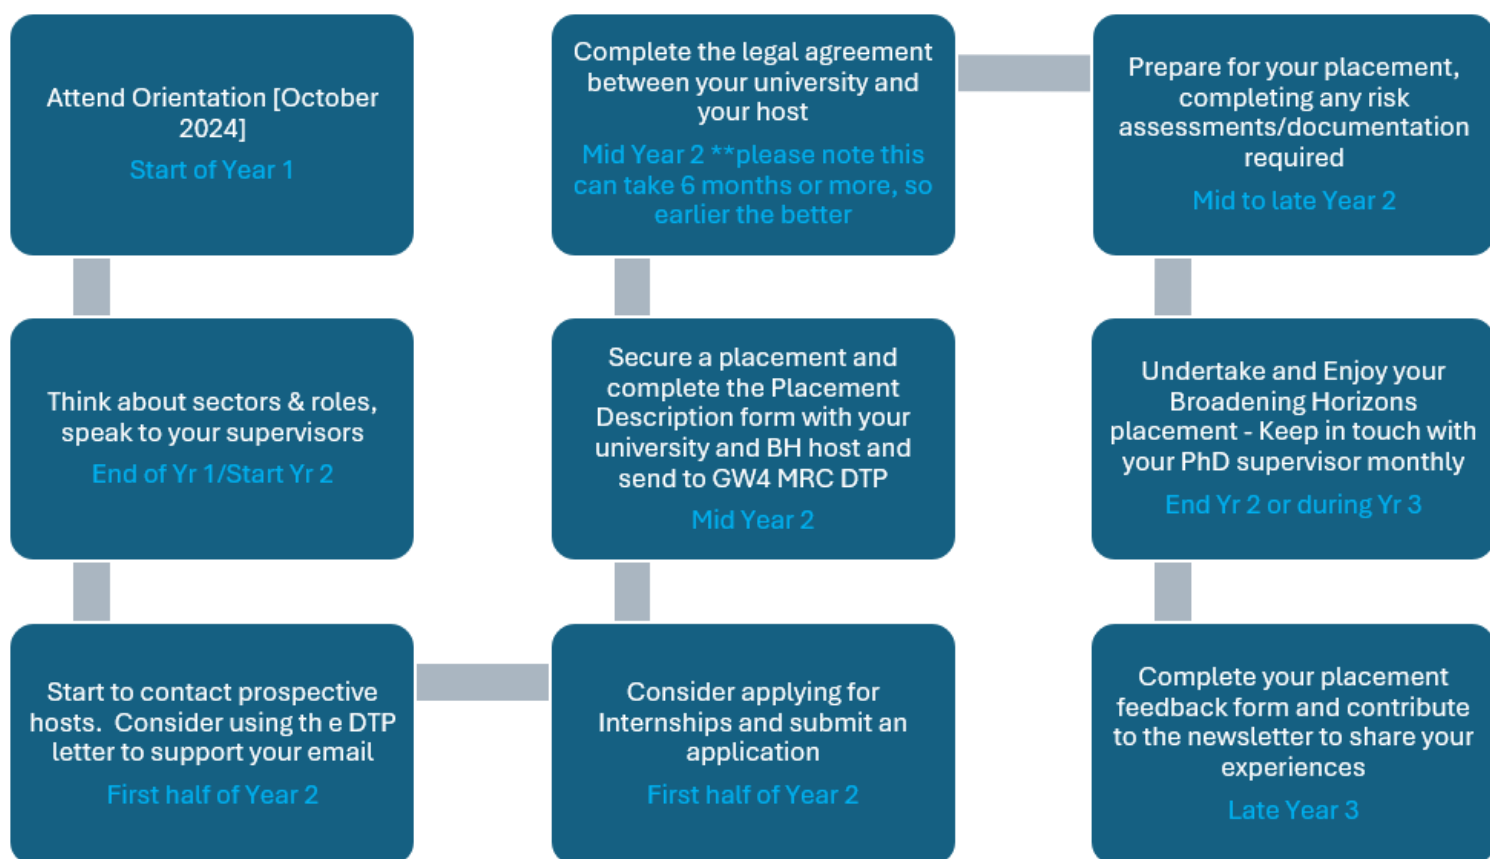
Attend Orientation [October 2024]

Start of Year 1

Think about sectors & roles, speak to your supervisors

End of Yr 1/Start Yr 2

Start to contact prospective hosts. Consider using th e DTP letter to support your email

First half of Year 2

Consider applying for Internships and submit an application

First half of Year 2

Secure a placement and complete the Placement Description form with your university and BH host and send to GW4 MRC DTP

Mid Year 2

Complete the legal agreement between your university and your host

Mid Year 2 **please note this can take 6 months or more, so earlier the better

Prepare for your placement, completing any risk assessments/documentation required

Mid to late Year 2

Undertake and Enjoy your Broadening Horizons placement - Keep in touch with your PhD supervisor monthly

End Yr 2 or during Yr 3

Complete your placement feedback form and contribute to the newsletter to share your experiences

Late Year 3